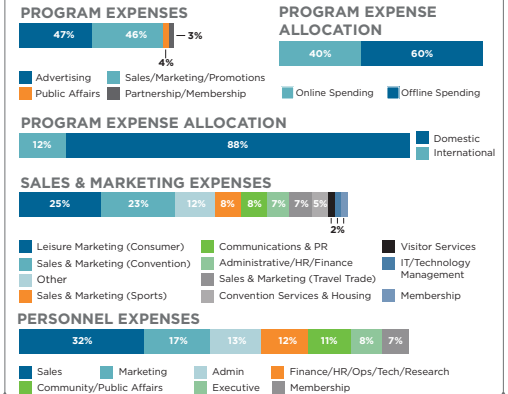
PROGRAM EXPENSES

47%
46%
3%
4%

Advertising
Sales/Marketing/Promotions
Public Affairs
Partnership/Membership

PROGRAM EXPENSE ALLOCATION

40%
60%

Online Spending
Offline Spending

PROGRAM EXPENSE ALLOCATION

12%
88%

Domestic
International

SALES & MARKETING EXPENSES

25%
23%
12%
8%
8%
7%
7%
5%
2%

Leisure Marketing (Consumer)
Sales & Marketing (Convention)
Other
Sales & Marketing (Sports)
Communications & PR
Administrative/HR/Finance
Sales & Marketing (Travel Trade)
Convention Services & Housing
Visitor Services
IT/Technology Management
Membership

PERSONNEL EXPENSES

32%
17%
13%
12%
11%
8%
7%

Sales
Marketing
Admin
Finance/HR/Ops/Tech/Research
Community/Public Affairs
Executive
Membership